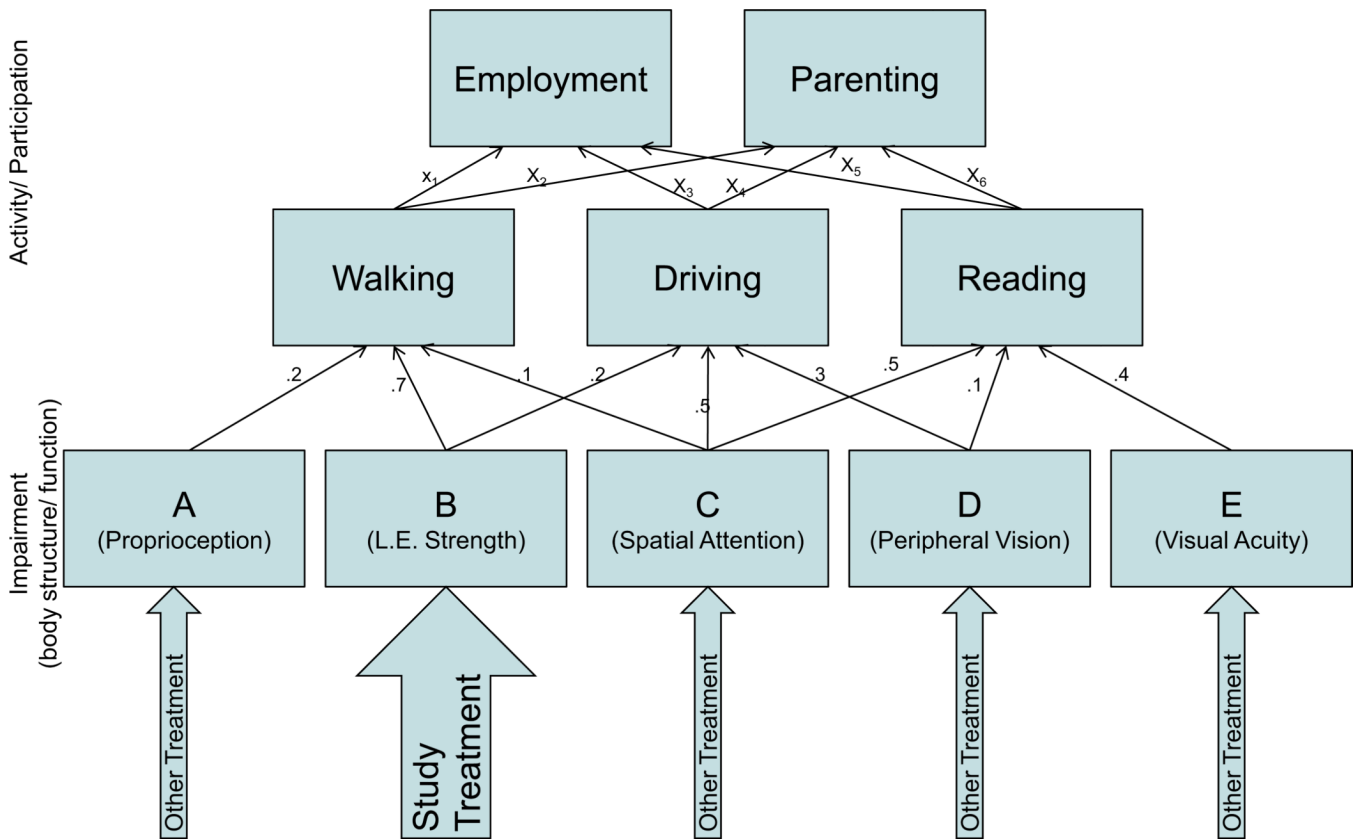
Activity/ Participation

Employment

Parenting

$x_1$ $X_2$ $X_3$ $X_4$ $X_5$ $X_6$

Walking

Driving

Reading

.2 .7 .1 .2 .5 3 .5 .1 .4

Impairment (body structure/ function)

A (Proprioception)

B (L.E. Strength)

C (Spatial Attention)

D (Peripheral Vision)

E (Visual Acuity)

Other Treatment

Study Treatment

Other Treatment

Other Treatment

Other Treatment